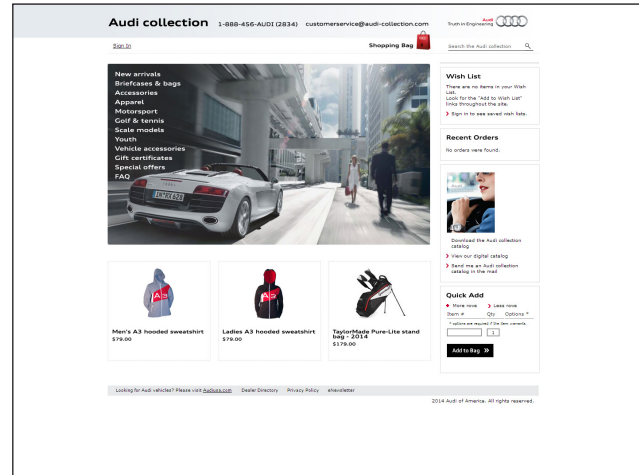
Audi collection 1-888-456-AUDI (2834) customerservice@audi-collection.com

Audi Truth in Engineering

Sign In

Shopping Bag

Search the Audi collection

New arrivals
Briefcases & bags
Accessories
Apparel
Motorsport
Golf & tennis
Scale models
Youth
Vehicle accessories
Gift certificates
Special offers
FAQ

Wish List

There are no items in your Wish List.
Look for the "Add to Wish List" links throughout the site.

Sign in to see saved wish lists.

Recent Orders

No orders were found.

Download the Audi collection catalog

View our digital catalog

Send me an Audi collection catalog in the mail

Quick Add

More rows Less rows

| Item # | Qty | Options * |
|---|---|---|
| | 1 | |

* options are required if the item contains.

Add to Bag »

Men's A3 hooded sweatshirt
$79.00

Ladies A3 hooded sweatshirt
$79.00

TaylorMade Pure-Lite stand bag - 2014
$179.00

Looking for Audi vehicles? Please visit Audiusa.com Dealer Directory Privacy Policy eNewsletter

2014 Audi of America. All rights reserved.